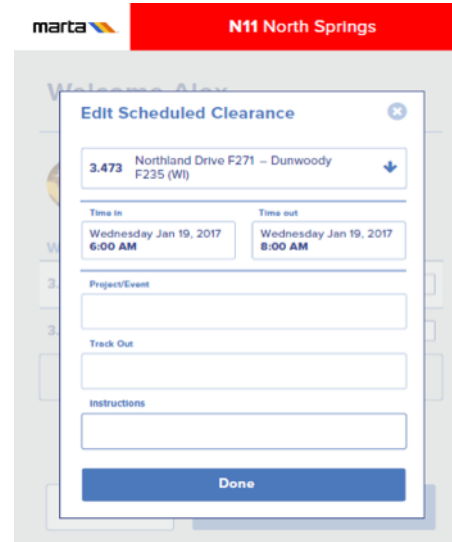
marta

N11 North Springs

Welcome Alex

Edit Scheduled Clearance

3.473 Northland Drive F271 – Dunwoody F235 (WI)

Time in
Wednesday Jan 19, 2017
6:00 AM

Time out
Wednesday Jan 19, 2017
8:00 AM

Project/Event

Track Out

Instructions

Done